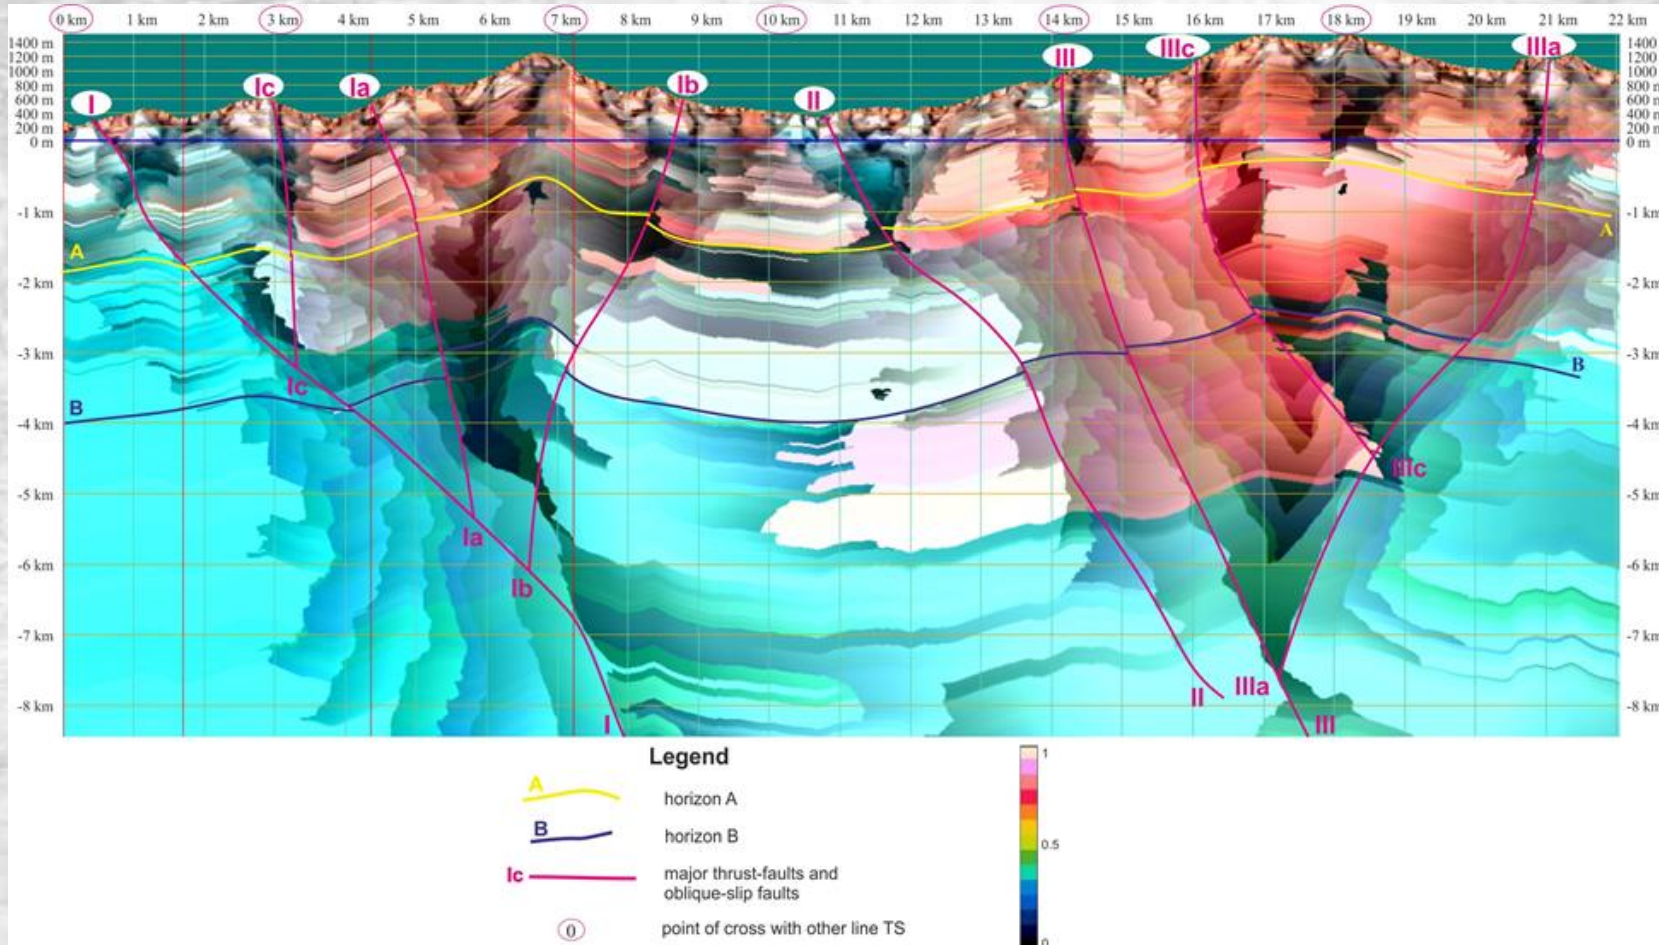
0 km 1 km 2 km 3 km 4 km 5 km 6 km 7 km 8 km 9 km 10 km 11 km 12 km 13 km 14 km 15 km 16 km 17 km 18 km 19 km 20 km 21 km 22 km

1400 m
1200 m
1000 m
800 m
600 m
400 m
200 m
0 m

1400
1200
1000
800 m
600 m
400 m
200 m
0 m

I Ic Ia Ib II III IIIc IIIa

-1 km
-2 km
-3 km
-4 km
-5 km
-6 km
-7 km
-8 km

-1 km
-2 km
-3 km
-4 km
-5 km
-6 km
-7 km
-8 km

A
A
B
B
Ic
Ia
Ib
I
IIIc
II
IIIa
III

Legend
A horizon A
B horizon B
Ic major thrust-faults and oblique-slip faults
0 point of cross with other line TS

1
0.5
0